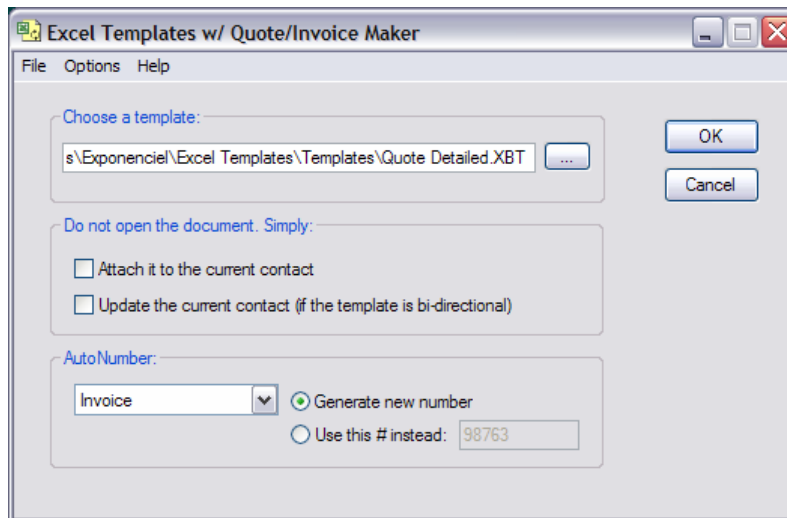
Excel Templates w/ Quote/Invoice Maker

File Options Help

Choose a template:

s\Exponenciel\Excel Templates\Templates\Quote Detailed.XBT ...

OK

Cancel

Do not open the document. Simply:

Attach it to the current contact

Update the current contact (if the template is bi-directional)

AutoNumber:

Invoice

Generate new number

Use this # instead: 98763